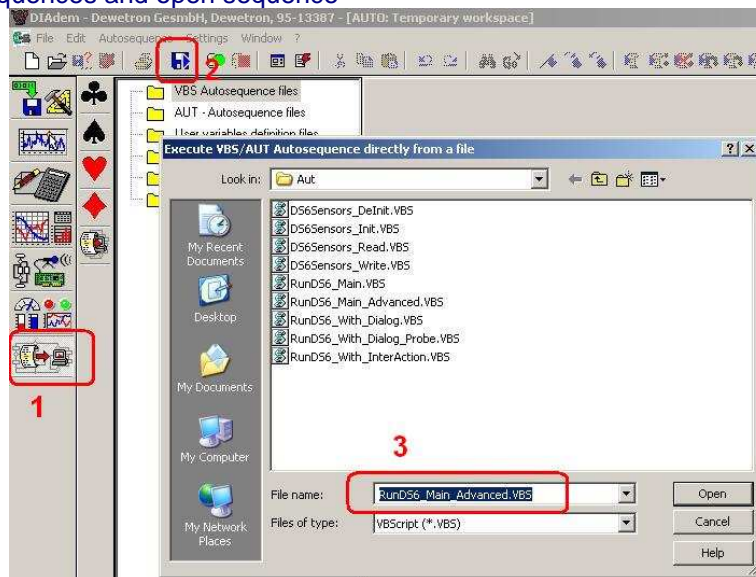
quences and open sequence

DIAdem - Dewetron GesmbH, Dewetron, 95-13387 - [AUTO: Temporary workspace]

File Edit Autosequence Settings Window ?

2

VBS Autosequence files
AUT - Autosequence files
User variables definition files

Execute VBS/AUT Autosequence directly from a file

?
X

Look in: Aut

My Recent Documents
Desktop
My Documents
My Computer
My Network Places

DS6Sensors_DeInit.VBS
DS6Sensors_Init.VBS
DS6Sensors_Read.VBS
DS6Sensors_Write.VBS
RunDS6_Main.VBS
RunDS6_Main_Advanced.VBS
RunDS6_With_Dialog.VBS
RunDS6_With_Dialog_Probe.VBS
RunDS6_With_InterAction.VBS

1

3

File name: RunDS6_Main_Advanced.VBS
Files of type: VBScript (*.VBS)

Open
Cancel
Help